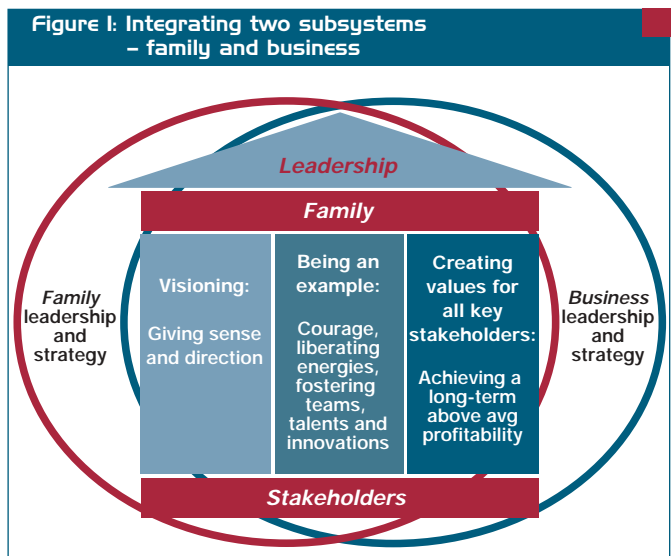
Figure 1: Integrating two subsystems – family and business

Leadership

Family

Family leadership and strategy

Visioning:

Giving sense and direction

Being an example:

Courage, liberating energies, fostering teams, talents and innovations

Creating values for all key stakeholders:

Achieving a long-term above avg profitability

Business leadership and strategy

Stakeholders